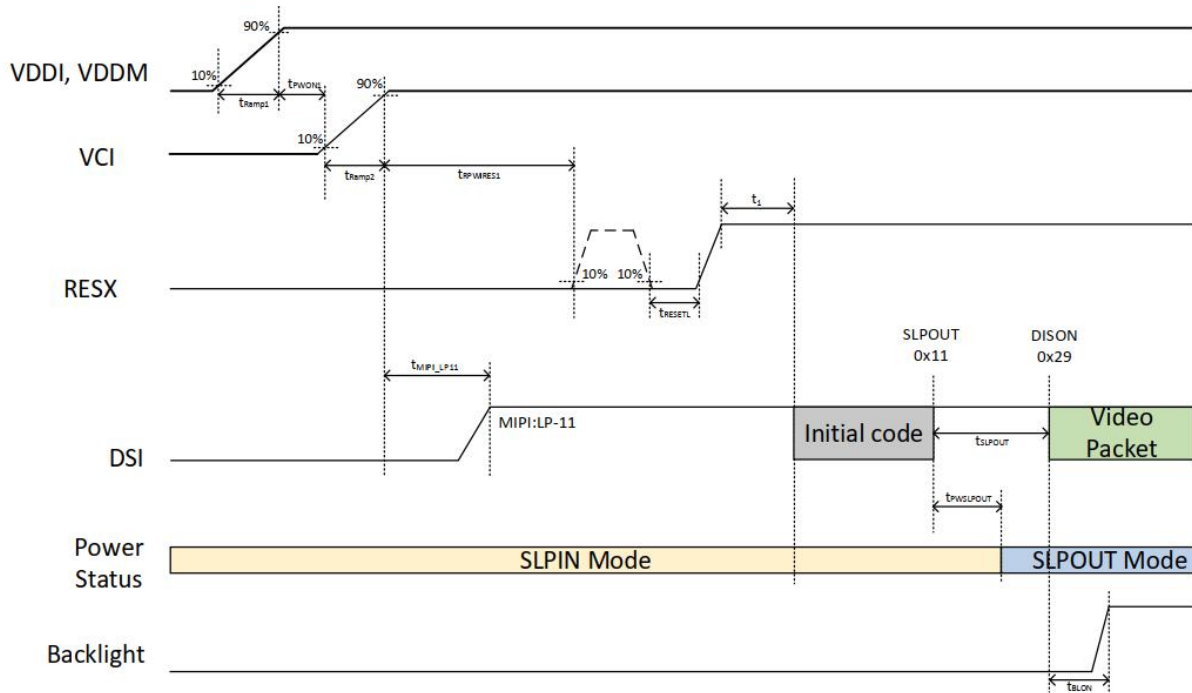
VDDI, VDDM

90%

10%

$t_{Ramp1}$

$t_{PWON1}$

90%

10%

VCI

$t_{Ramp2}$

$t_{RPWIRES1}$

$t_1$

RESX

10%

10%

$t_{RESETL}$

SLPOUT
0x11

DISON
0x29

$t_{MIPI\_LP11}$

MIPI:LP-11

Initial code

$t_{SLPOUT}$

Video Packet

DSI

$t_{PWSLPOUT}$

Power Status

SLPIN Mode

SLPOUT Mode

Backlight

$t_{BLON}$